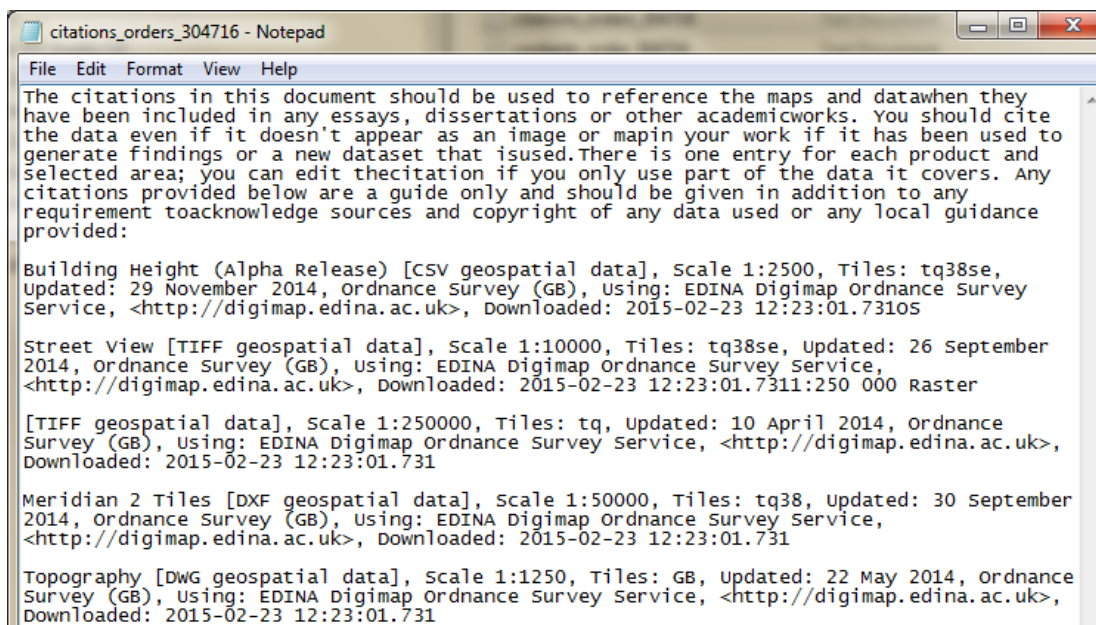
citations_orders_304716 - Notepad

File Edit Format View Help

The citations in this document should be used to reference the maps and datawhen they have been included in any essays, dissertations or other academicworks. You should cite the data even if it doesn't appear as an image or mapin your work if it has been used to generate findings or a new dataset that isused.There is one entry for each product and selected area; you can edit thecitation if you only use part of the data it covers. Any citations provided below are a guide only and should be given in addition to any requirement toacknowledge sources and copyright of any data used or any local guidance provided:

Building Height (Alpha Release) [CSV geospatial data], Scale 1:2500, Tiles: tq38se, Updated: 29 November 2014, Ordnance Survey (GB), Using: EDINA Digimap Ordnance Survey Service, <http://digimap.edina.ac.uk>, Downloaded: 2015-02-23 12:23:01.731OS

Street View [TIFF geospatial data], Scale 1:10000, Tiles: tq38se, Updated: 26 September 2014, Ordnance Survey (GB), Using: EDINA Digimap Ordnance Survey Service, <http://digimap.edina.ac.uk>, Downloaded: 2015-02-23 12:23:01.7311:250 000 Raster

[TIFF geospatial data], Scale 1:250000, Tiles: tq, Updated: 10 April 2014, Ordnance Survey (GB), Using: EDINA Digimap Ordnance Survey Service, <http://digimap.edina.ac.uk>, Downloaded: 2015-02-23 12:23:01.731

Meridian 2 Tiles [DXF geospatial data], Scale 1:50000, Tiles: tq38, Updated: 30 September 2014, Ordnance Survey (GB), Using: EDINA Digimap Ordnance Survey Service, <http://digimap.edina.ac.uk>, Downloaded: 2015-02-23 12:23:01.731

Topography [DWG geospatial data], Scale 1:1250, Tiles: GB, Updated: 22 May 2014, Ordnance Survey (GB), Using: EDINA Digimap Ordnance Survey Service, <http://digimap.edina.ac.uk>, Downloaded: 2015-02-23 12:23:01.731